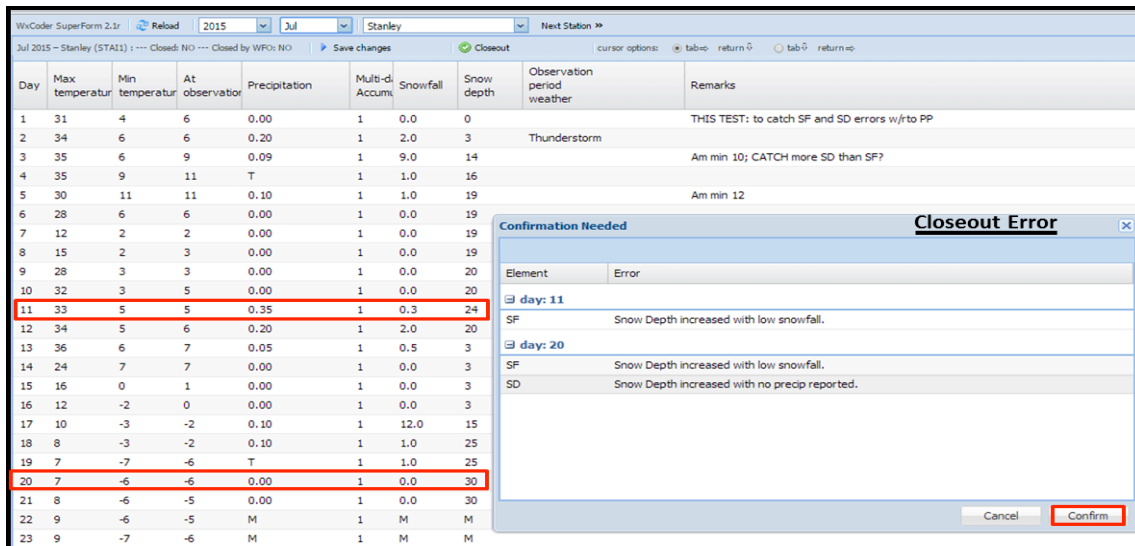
WxCoder SuperForm 2.1r Reload 2015 Jul Stanley Next Station »

Jul 2015 – Stanley (STAI1) : --- Closed: NO --- Closed by WFO: NO Save changes Closeout cursor options: tab⇨ return⇩ tab⇩ return⇨

| Day | Max temperatur | Min temperatur | At observatio | Precipitation | Multi-d Accumu | Snowfall | Snow depth | Observation period weather | Remarks |
|---|---|---|---|---|---|---|---|---|---|
| 1 | 31 | 4 | 6 | 0.00 | 1 | 0.0 | 0 | | THIS TEST: to catch SF and SD errors w/rto PP |
| 2 | 34 | 6 | 6 | 0.20 | 1 | 2.0 | 3 | Thunderstorm | |
| 3 | 35 | 6 | 9 | 0.09 | 1 | 9.0 | 14 | | Am min 10; CATCH more SD than SF? |
| 4 | 35 | 9 | 11 | T | 1 | 1.0 | 16 | | |
| 5 | 30 | 11 | 11 | 0.10 | 1 | 1.0 | 19 | | Am min 12 |
| 6 | 28 | 6 | 6 | 0.00 | 1 | 0.0 | 19 | | |
| 7 | 12 | 2 | 2 | 0.00 | 1 | 0.0 | 19 | | |
| 8 | 15 | 2 | 3 | 0.00 | 1 | 0.0 | 19 | | |
| 9 | 28 | 3 | 3 | 0.00 | 1 | 0.0 | 20 | | |
| 10 | 32 | 3 | 5 | 0.00 | 1 | 0.0 | 20 | | |
| 11 | 33 | 5 | 5 | 0.35 | 1 | 0.3 | 24 | | |
| 12 | 34 | 5 | 6 | 0.20 | 1 | 2.0 | 20 | | |
| 13 | 36 | 6 | 7 | 0.05 | 1 | 0.5 | 3 | | |
| 14 | 24 | 7 | 7 | 0.00 | 1 | 0.0 | 3 | | |
| 15 | 16 | 0 | 1 | 0.00 | 1 | 0.0 | 3 | | |
| 16 | 12 | -2 | 0 | 0.00 | 1 | 0.0 | 3 | | |
| 17 | 10 | -3 | -2 | 0.10 | 1 | 12.0 | 15 | | |
| 18 | 8 | -3 | -2 | 0.10 | 1 | 1.0 | 25 | | |
| 19 | 7 | -7 | -6 | T | 1 | 1.0 | 25 | | |
| 20 | 7 | -6 | -6 | 0.00 | 1 | 0.0 | 30 | | |
| 21 | 8 | -6 | -5 | 0.00 | 1 | 0.0 | 30 | | |
| 22 | 9 | -6 | -5 | M | 1 | M | M | | |
| 23 | 9 | -7 | -6 | M | 1 | M | M | | |

Confirmation Needed

Closeout Error

| Element | Error |
|---|---|
| day: 11 | |
| SF | Snow Depth increased with low snowfall. |
| day: 20 | |
| SF | Snow Depth increased with low snowfall. |
| SD | Snow Depth increased with no precip reported. |

Cancel Confirm